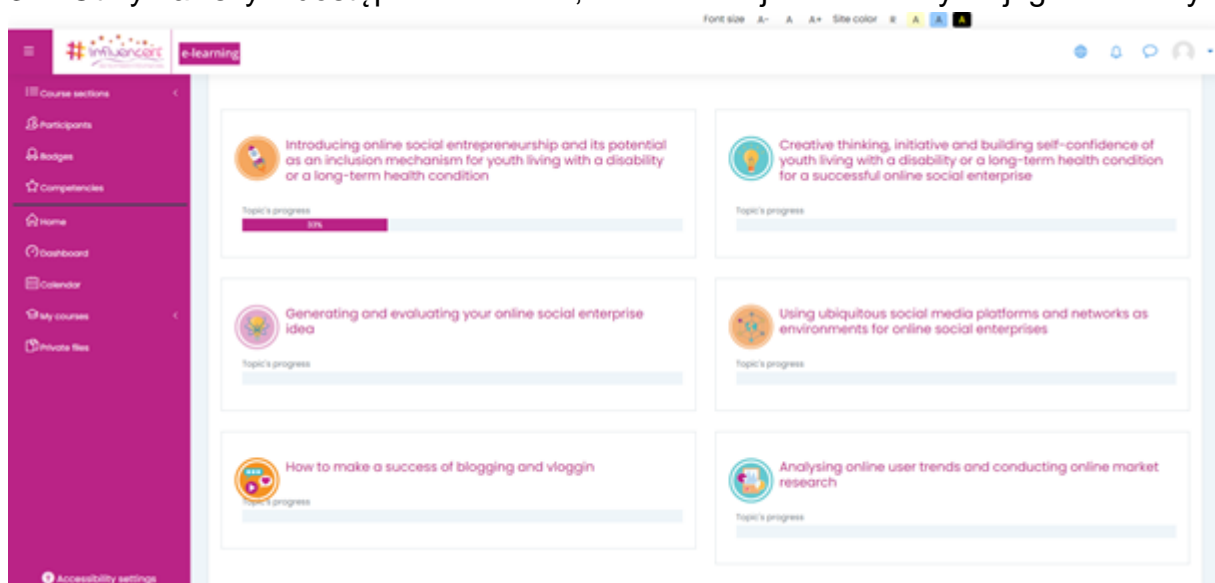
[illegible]

Font size A- A A+ Site color R A A A

#Influencers e-learning

Course sections
Participants
Badges
Competencies
Home
Dashboard
Calendar
My courses
Private files

Accessibility settings

Introducing online social entrepreneurship and its potential as an inclusion mechanism for youth living with a disability or a long-term health condition

Topic's progress

33%

Creative thinking, initiative and building self-confidence of youth living with a disability or a long-term health condition for a successful online social enterprise

Topic's progress

Generating and evaluating your online social enterprise idea

Topic's progress

Using ubiquitous social media platforms and networks as environments for online social enterprises

Topic's progress

How to make a success of blogging and vloggin

Topic's progress

Analysing online user trends and conducting online market research

Topic's progress